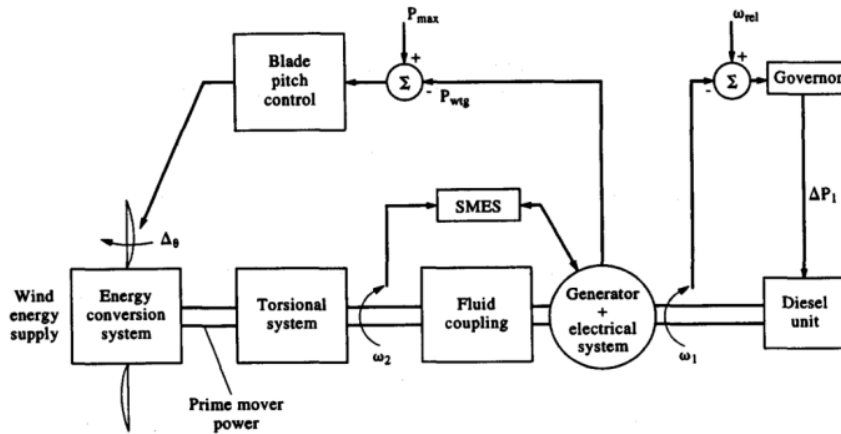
$P_{max}$

+

Blade pitch control

$\Sigma$

-

$P_{wtg}$

$\omega_{rel}$

+

-

$\Sigma$

Governor

$\Delta P_1$

SMES

$\Delta_\theta$

Wind energy supply

Energy conversion system

Torsional system

$\omega_2$

Fluid coupling

Generator + electrical system

$\omega_1$

Diesel unit

Prime mover power